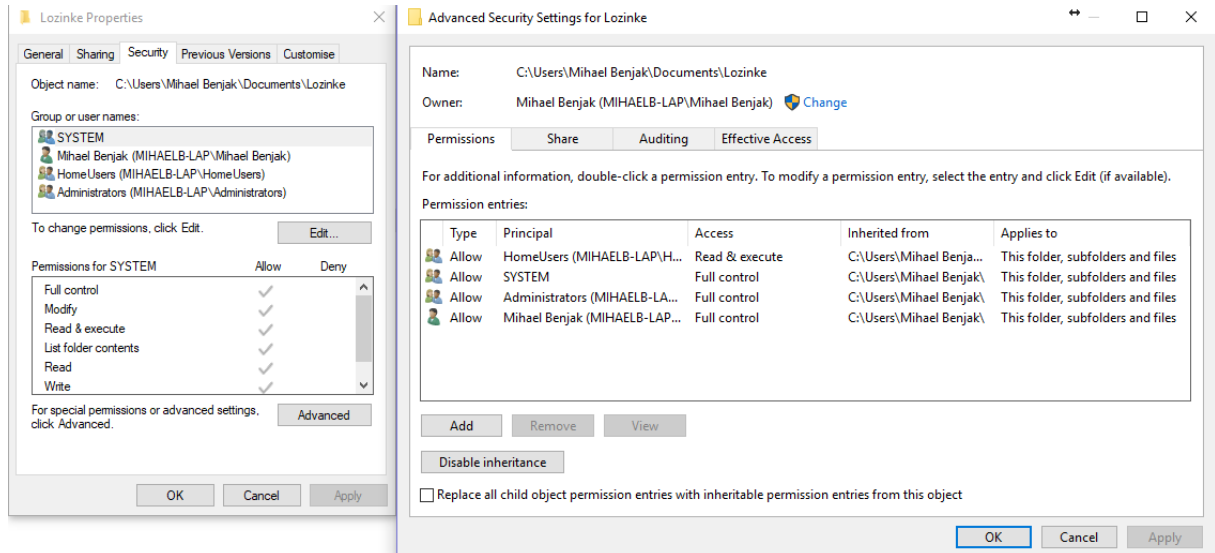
Lozinke Properties

General | Sharing | Security | Previous Versions | Customise

Object name: C:\Users\Mihael Benjak\Documents\Lozinke

Group or user names:

SYSTEM
Mihael Benjak (MIHAELB-LAP\Mihael Benjak)
HomeUsers (MIHAELB-LAP\HomeUsers)
Administrators (MIHAELB-LAP\Administrators)

To change permissions, click Edit.

Edit...

| Permissions for SYSTEM | Allow | Deny |
|---|---|---|
| Full control | ✓ | |
| Modify | ✓ | |
| Read & execute | ✓ | |
| List folder contents | ✓ | |
| Read | ✓ | |
| Write | ✓ | |

For special permissions or advanced settings, click Advanced.

Advanced

OK | Cancel | Apply

Advanced Security Settings for Lozinke

Name: C:\Users\Mihael Benjak\Documents\Lozinke

Owner: Mihael Benjak (MIHAELB-LAP\Mihael Benjak) Change

Permissions | Share | Auditing | Effective Access

For additional information, double-click a permission entry. To modify a permission entry, select the entry and click Edit (if available).

Permission entries:

| Type | Principal | Access | Inherited from | Applies to |
|---|---|---|---|---|
| Allow | HomeUsers (MIHAELB-LAP\H... | Read & execute | C:\Users\Mihael Benja... | This folder, subfolders and files |
| Allow | SYSTEM | Full control | C:\Users\Mihael Benjak\ | This folder, subfolders and files |
| Allow | Administrators (MIHAELB-LA... | Full control | C:\Users\Mihael Benjak\ | This folder, subfolders and files |
| Allow | Mihael Benjak (MIHAELB-LAP... | Full control | C:\Users\Mihael Benjak\ | This folder, subfolders and files |

Add | Remove | View

Disable inheritance

Replace all child object permission entries with inheritable permission entries from this object

OK | Cancel | Apply